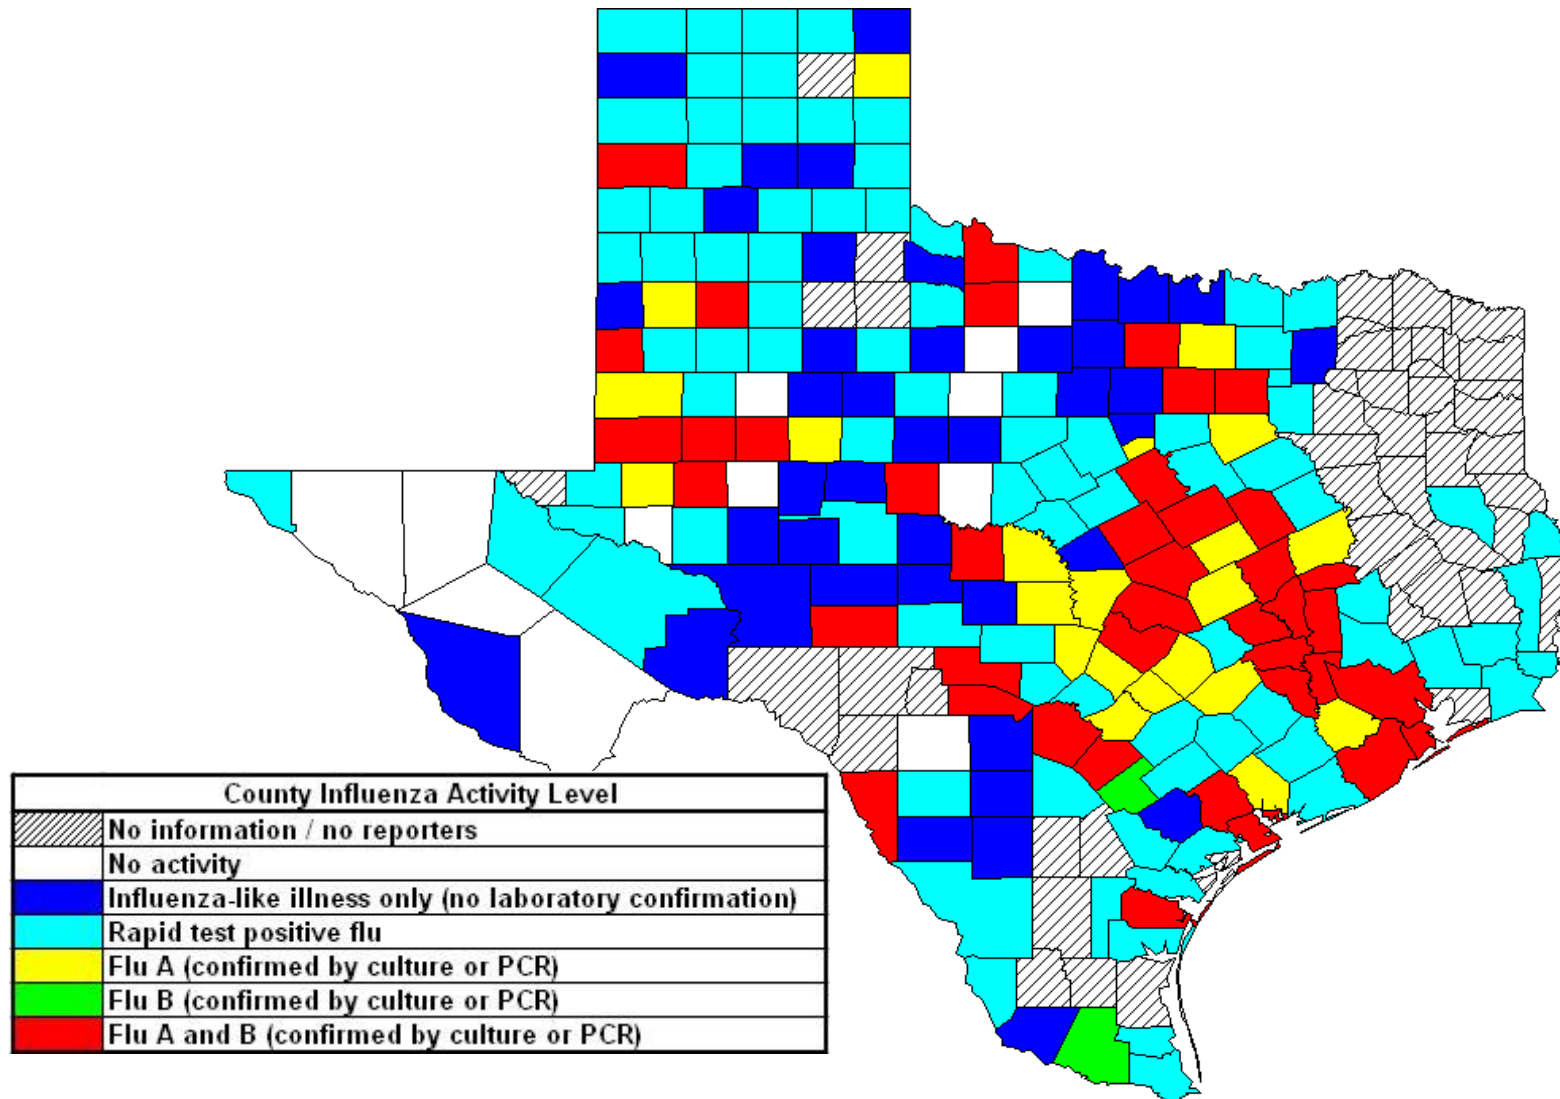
| County Influenza Activity Level | |
|---|---|
| | No information / no reporters |
| | No activity |
| | Influenza-like illness only (no laboratory confirmation) |
| | Rapid test positive flu |
| | Flu A (confirmed by culture or PCR) |
| | Flu B (confirmed by culture or PCR) |
| | Flu A and B (confirmed by culture or PCR) |